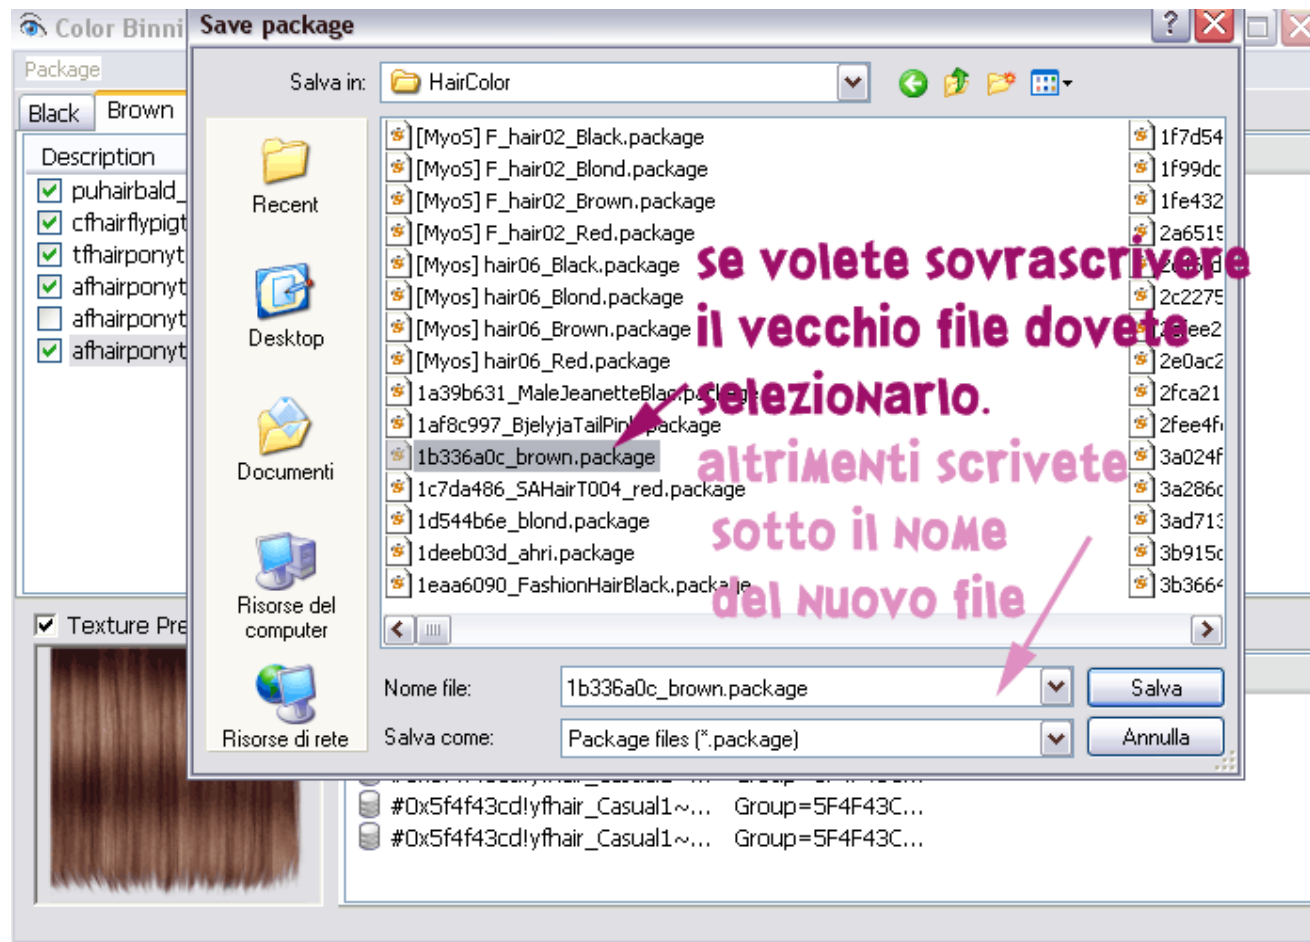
Color Binni

Package

Black | Brown

Description
puhairbald_
cfhairflypigt
tfhairponyt
afhairponyt
afhairponyt
afhairponyt

Texture Pre

Save package

Salva in: HairColor

Recent
Desktop
Documenti
Risorse del computer
Risorse di rete

[MyoS] F_hair02_Black.package
[MyoS] F_hair02_Blond.package
[MyoS] F_hair02_Brown.package
[MyoS] F_hair02_Red.package
[Myos] hair06_Black.package
[Myos] hair06_Blond.package
[Myos] hair06_Brown.package
[Myos] hair06_Red.package
1a39b631_MaleJeanetteBlac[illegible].package
1af8c997_BjelyjaTailPin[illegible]package
1b336a0c_brown.package
1c7da486_SAHairT004_red.package
1d544b6e_blond.package
1deeb03d_ahri.package
1eaa6090_FashionHairBlack.packa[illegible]

1f7d54
1f99dc
1fe432
2a651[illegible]
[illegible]
2c2275
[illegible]ee2
2e0ac2
2fca21
2fee4f
3a024f
3a286
3ad713
3b915
3b366

se volete sovrascrivere il vecchio file dovete selezionarlo.
altrimenti scrivete sotto il nome del nuovo file

Nome file: 1b336a0c_brown.package
Salva come: Package files (*.package)

Salva
Annulla

#0x5f4f43cd!yfhair_Casual1~... Group=5F4F43C...
#0x5f4f43cd!yfhair_Casual1~... Group=5F4F43C...